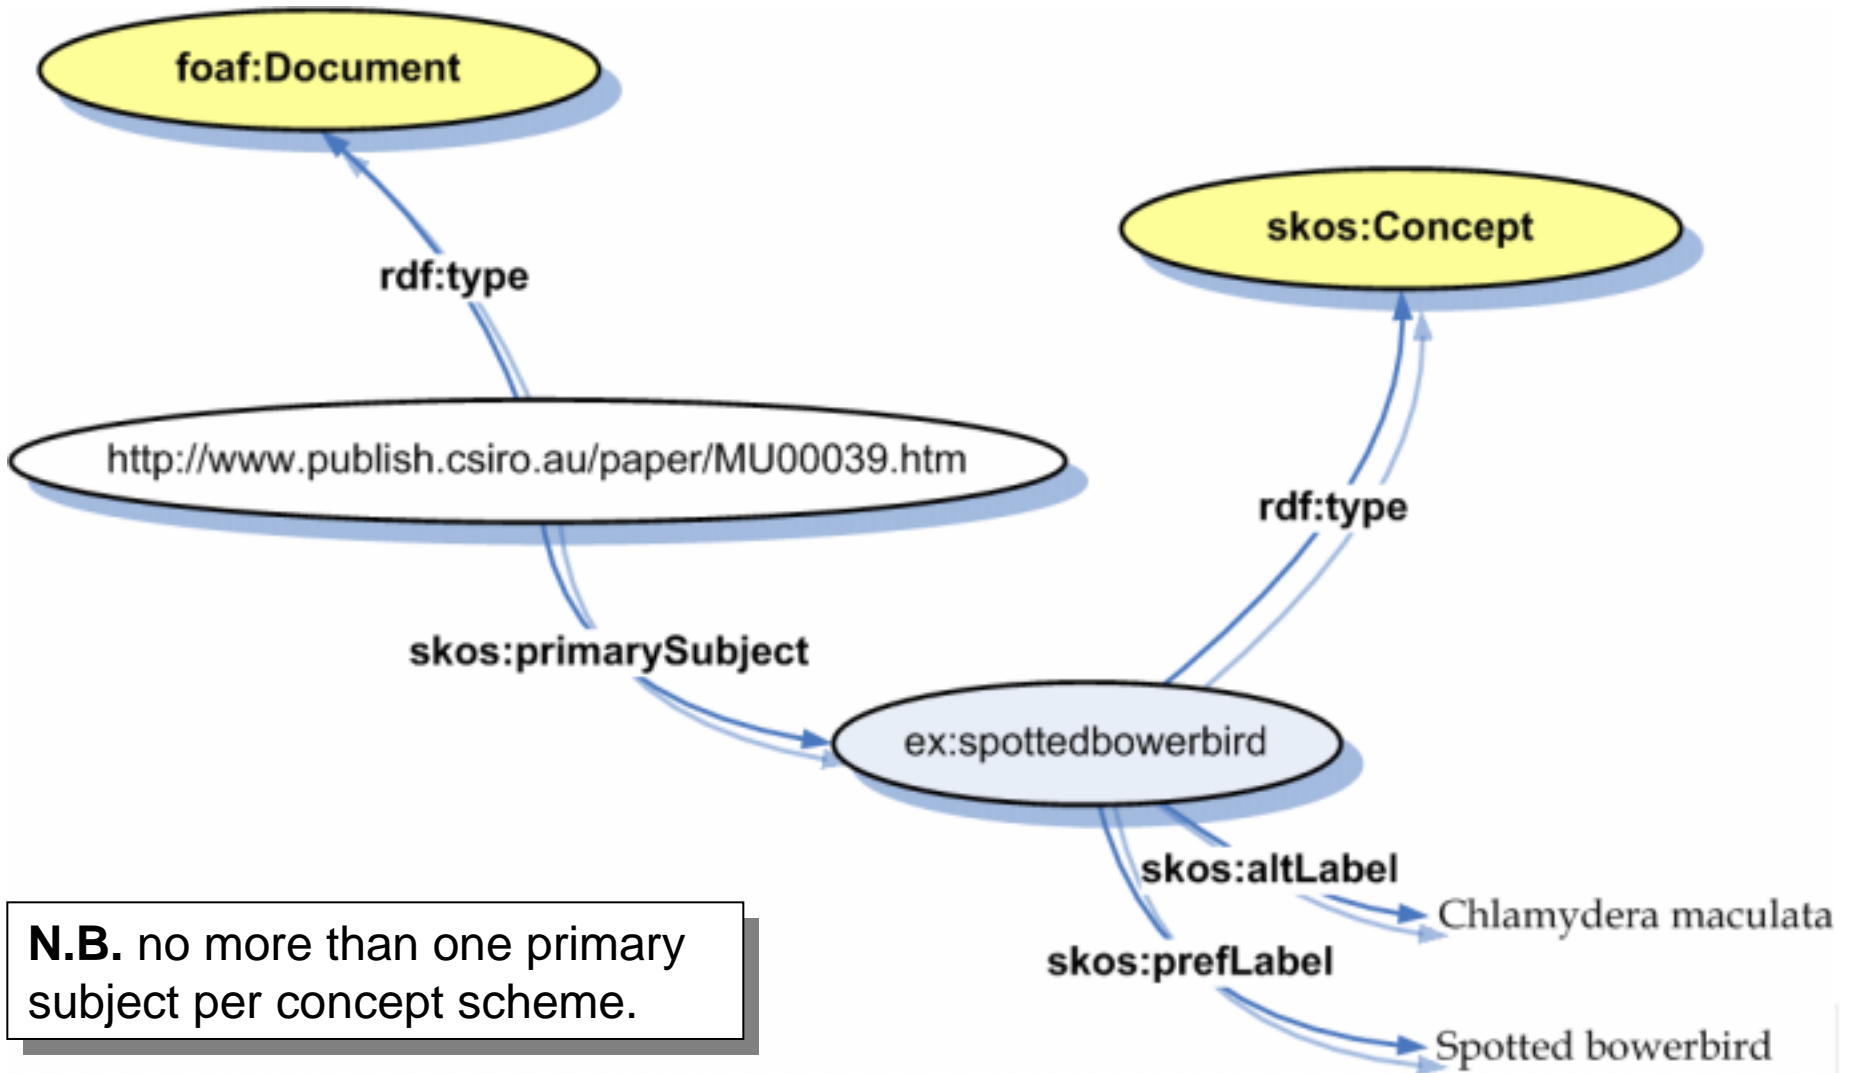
foaf:Document

rdf:type

skos:Concept

http://www.publish.csiro.au/paper/MU00039.htm

rdf:type

skos:primarySubject

ex:spottedbowerbird

skos:altLabel

Chlamydera maculata

skos:prefLabel

Spotted bowerbird

**N.B.** no more than one primary subject per concept scheme.